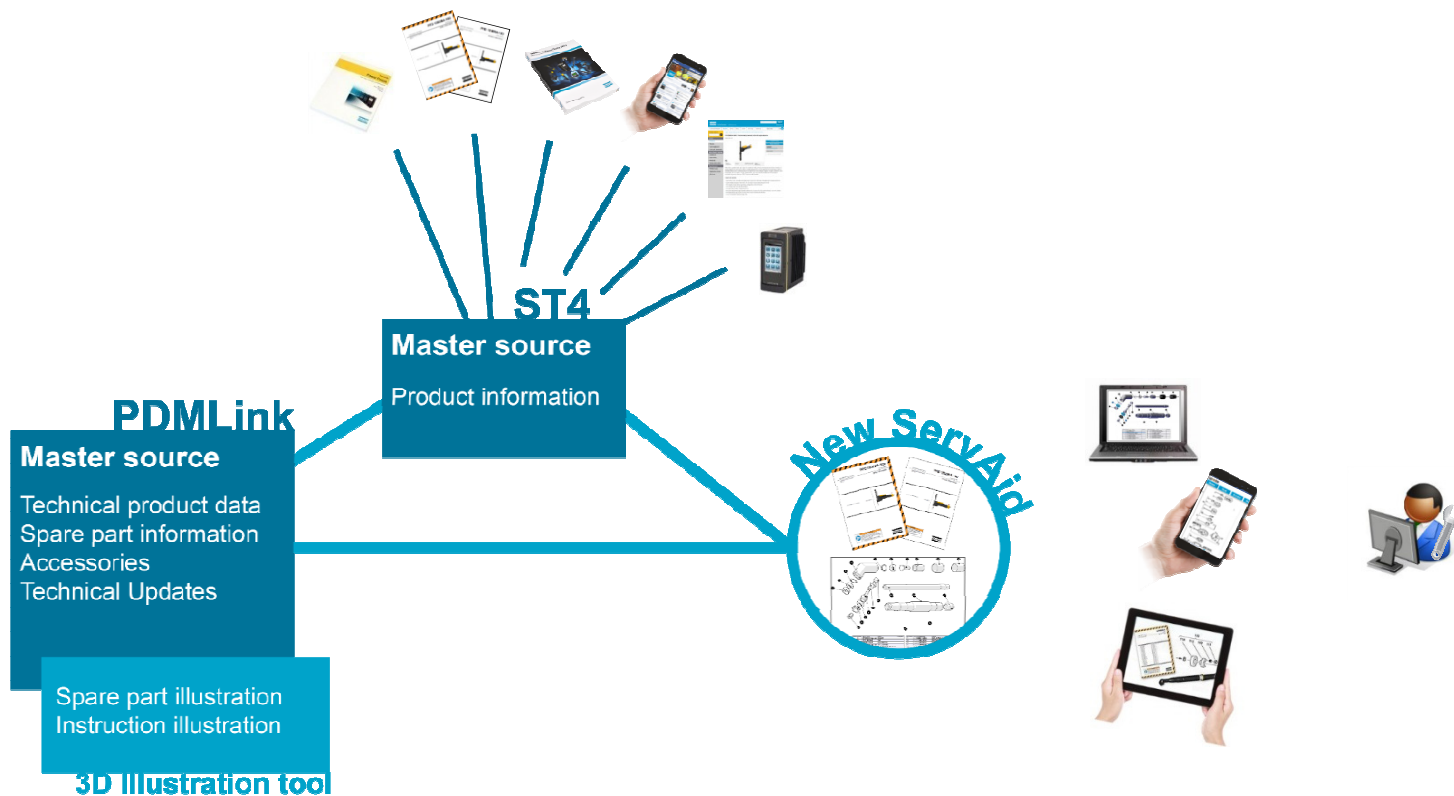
ST4

Master source

Product information

PDMLink

Master source

Technical product data
Spare part information
Accessories
Technical Updates

Spare part illustration
Instruction illustration

3D Illustration tool

New ServAid